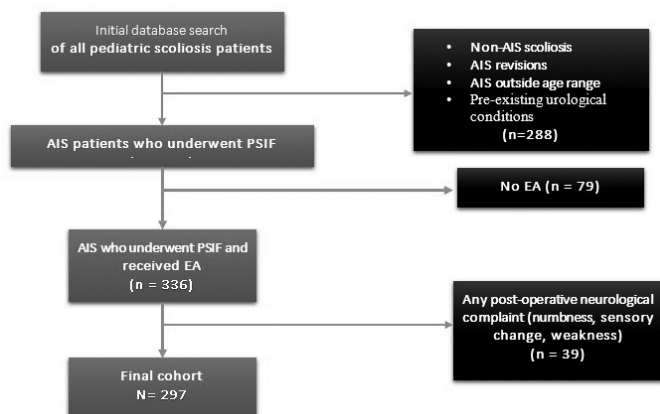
Initial database search
of all pediatric scoliosis patients

- Non-AIS scoliosis
- AIS revisions
- AIS outside age range
- Pre-existing urological conditions

(n=288)

AIS patients who underwent PSIF
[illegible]

No EA (n = 79)

AIS who underwent PSIF and received EA
(n = 336)

Any post-operative neurological complaint (numbness, sensory change, weakness)
(n = 39)

Final cohort
N= 297